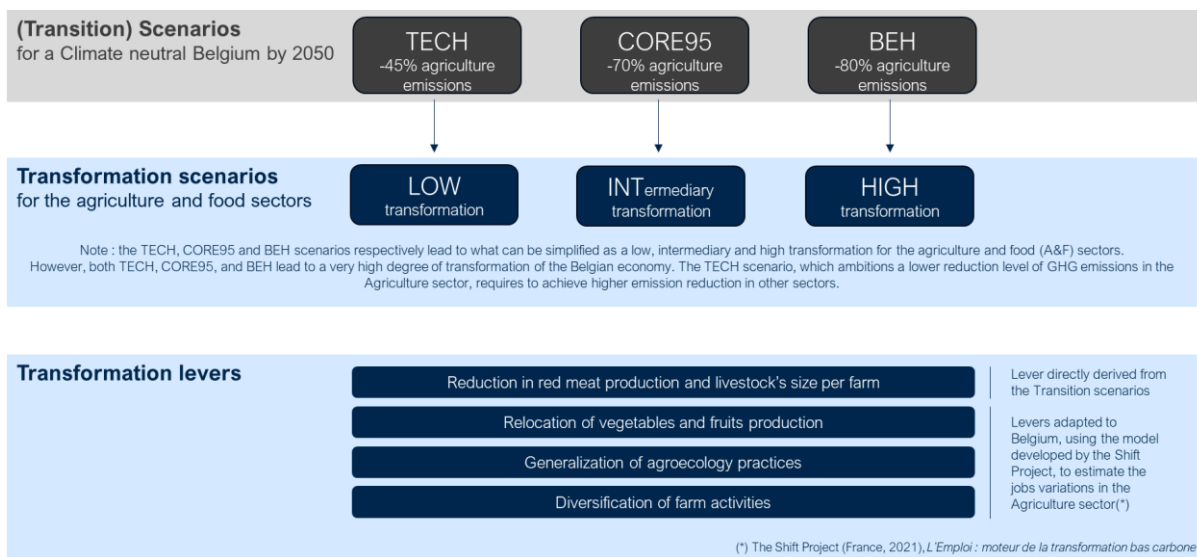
(Transition) Scenarios
for a Climate neutral Belgium by 2050

TECH
-45% agriculture emissions

CORE95
-70% agriculture emissions

BEH
-80% agriculture emissions

Transformation scenarios
for the agriculture and food sectors

LOW
transformation

INTermediary
transformation

HIGH
transformation

Note : the TECH, CORE95 and BEH scenarios respectively lead to what can be simplified as a low, intermediary and high transformation for the agriculture and food (A&F) sectors. However, both TECH, CORE95, and BEH lead to a very high degree of transformation of the Belgian economy. The TECH scenario, which ambitions a lower reduction level of GHG emissions in the Agriculture sector, requires to achieve higher emission reduction in other sectors.

Transformation levers

Reduction in red meat production and livestock's size per farm

Lever directly derived from the Transition scenarios

Relocation of vegetables and fruits production

Generalization of agroecology practices

Diversification of farm activities

Levers adapted to Belgium, using the model developed by the Shift Project, to estimate the jobs variations in the Agriculture sector(*)

(*) The Shift Project (France, 2021), L'Emploi : moteur de la transformation bas carbone